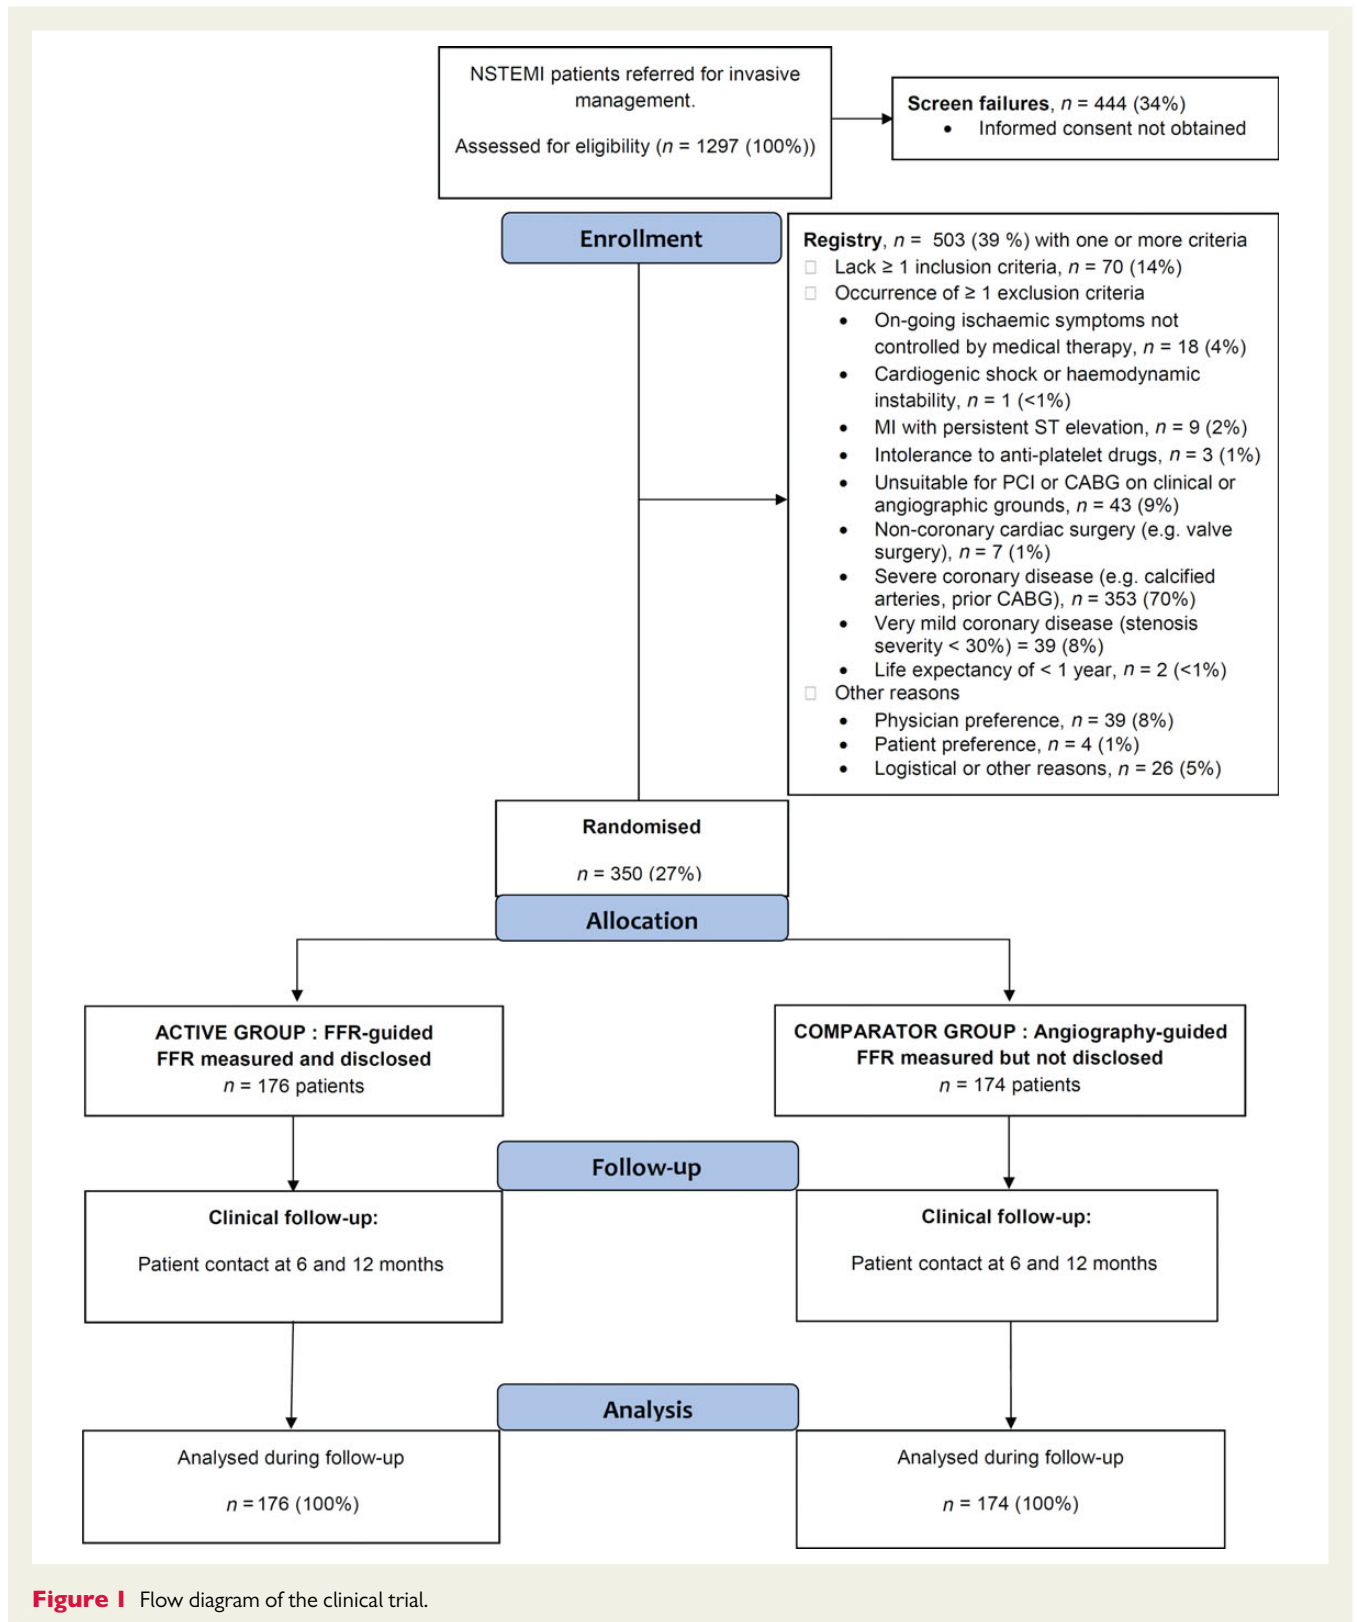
NSTEMI patients referred for invasive management.

Assessed for eligibility ($n$ = 1297 (100%))

**Screen failures**, $n$ = 444 (34%)
• Informed consent not obtained

Enrollment

**Registry**, $n$ = 503 (39 %) with one or more criteria
Lack ≥ 1 inclusion criteria, $n$ = 70 (14%)
Occurrence of ≥ 1 exclusion criteria
• On-going ischaemic symptoms not controlled by medical therapy, $n$ = 18 (4%)
• Cardiogenic shock or haemodynamic instability, $n$ = 1 (<1%)
• MI with persistent ST elevation, $n$ = 9 (2%)
• Intolerance to anti-platelet drugs, $n$ = 3 (1%)
• Unsuitable for PCI or CABG on clinical or angiographic grounds, $n$ = 43 (9%)
• Non-coronary cardiac surgery (e.g. valve surgery), $n$ = 7 (1%)
• Severe coronary disease (e.g. calcified arteries, prior CABG), $n$ = 353 (70%)
• Very mild coronary disease (stenosis severity < 30%) = 39 (8%)
• Life expectancy of < 1 year, $n$ = 2 (<1%)
Other reasons
• Physician preference, $n$ = 39 (8%)
• Patient preference, $n$ = 4 (1%)
• Logistical or other reasons, $n$ = 26 (5%)

**Randomised**

$n$ = 350 (27%)

Allocation

**ACTIVE GROUP : FFR-guided**
**FFR measured and disclosed**
$n$ = 176 patients

**COMPARATOR GROUP : Angiography-guided**
**FFR measured but not disclosed**
$n$ = 174 patients

Follow-up

**Clinical follow-up:**

Patient contact at 6 and 12 months

**Clinical follow-up:**

Patient contact at 6 and 12 months

Analysis

Analysed during follow-up

$n$ = 176 (100%)

Analysed during follow-up

$n$ = 174 (100%)

**Figure 1** Flow diagram of the clinical trial.